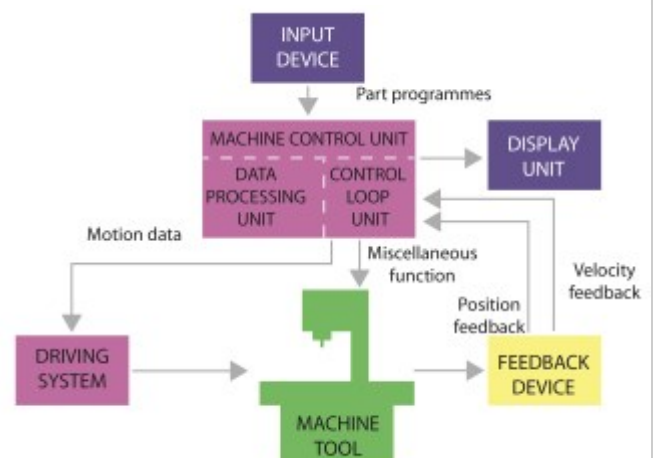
INPUT DEVICE

Part programmes

MACHINE CONTROL UNIT

DATA PROCESSING UNIT

CONTROL LOOP UNIT

DISPLAY UNIT

Motion data

Miscellaneous function

Velocity feedback

Position feedback

DRIVING SYSTEM

MACHINE TOOL

FEEDBACK DEVICE